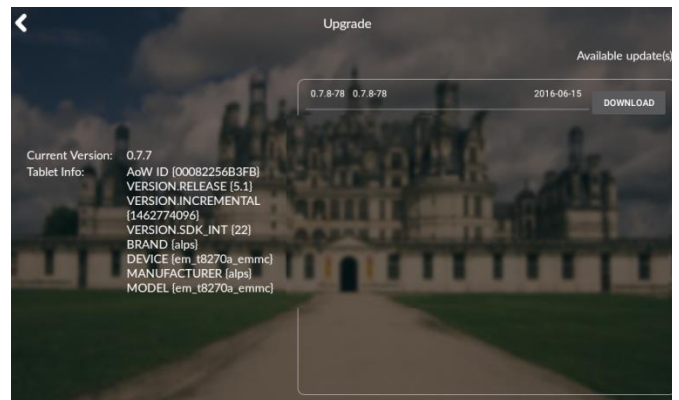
Upgrade

Available update(s)

0.7.8-78 0.7.8-78 2016-06-15 DOWNLOAD

Current Version: 0.7.7
Tablet Info: AoW ID {00082256B3FB}
VERSION.RELEASE {5.1}
VERSION.INCREMENTAL {1462774096}
VERSION.SDK_INT {22}
BRAND {alps}
DEVICE {em_t8270a_emmc}
MANUFACTURER {alps}
MODEL {em_t8270a_emmc}